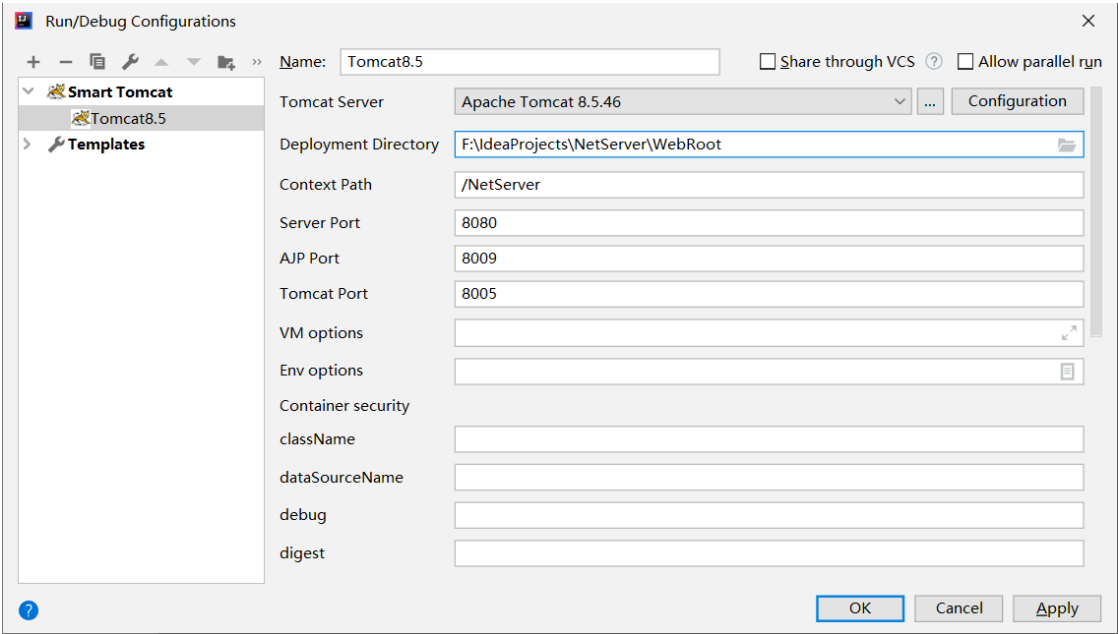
Run/Debug Configurations

Smart Tomcat
Tomcat8.5
Templates

Name: Tomcat8.5
Share through VCS
Allow parallel run

Tomcat Server Apache Tomcat 8.5.46 ... Configuration
Deployment Directory F:\IdeaProjects\NetServer\WebRoot
Context Path /NetServer
Server Port 8080
AJP Port 8009
Tomcat Port 8005
VM options
Env options
Container security
className
dataSourceName
debug
digest

OK Cancel Apply